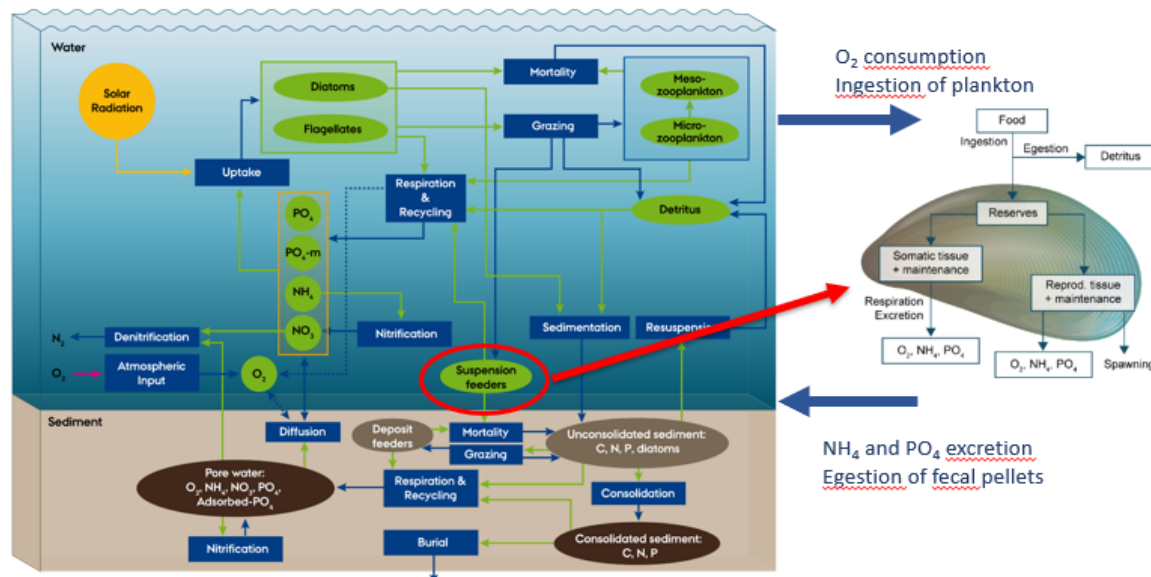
Water

Solar Radiation

Diatoms

Flagellates

Mortality

Grazing

Meso-zooplankton

Micro-zooplankton

Uptake

Respiration & Recycling

Detritus

$PO_4$

$PO_4$-m

$NH_4$

$NO_3$

Nitrification

$N_2$

Denitrification

$O_2$

Atmospheric Input

$O_2$

Sedimentation

Resuspension

Suspension feeders

Sediment

Diffusion

Deposit feeders

Mortality

Grazing

Unconsolidated sediment: C, N, P, diatoms

Pore water: $O_2$, $NH_4$, $NO_3$, $PO_4$, Adsorbed-$PO_4$

Respiration & Recycling

Consolidation

Nitrification

Burial

Consolidated sediment: C, N, P

$O_2$ consumption
Ingestion of plankton

Food

Ingestion

Egestion

Detritus

Reserves

Somatic tissue + maintenance

Reprod. tissue + maintenance

Respiration
Excretion

$O_2$, $NH_4$, $PO_4$

$O_2$, $NH_4$, $PO_4$

Spawning

$NH_4$ and $PO_4$ excretion
Egestion of fecal pellets